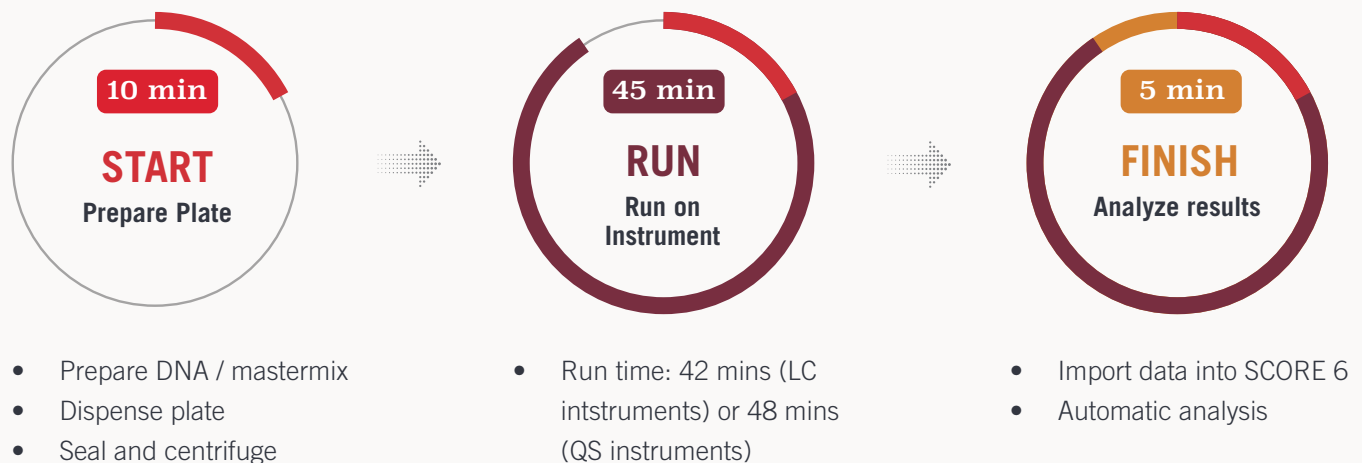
10 min

START

Prepare Plate

45 min

RUN

Run on Instrument

5 min

FINISH

Analyze results

- Prepare DNA / mastermix
- Dispense plate
- Seal and centrifuge

- Run time: 42 mins (LC intstruments) or 48 mins (QS instruments)

- Import data into SCORE 6
- Automatic analysis